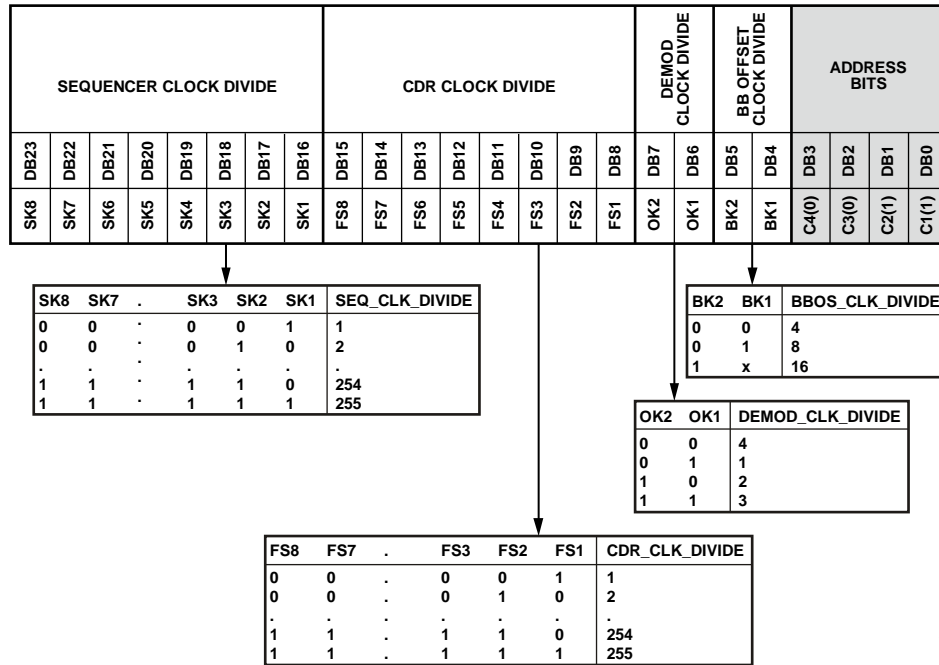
| SEQUENCER CLOCK DIVIDE | | | | | | | | CDR CLOCK DIVIDE | | | | | | | | DEMOD CLOCK DIVIDE | | BB OFFSET CLOCK DIVIDE | | ADDRESS BITS | | | |
|---|---|---|---|---|---|---|---|---|---|---|---|---|---|---|---|---|---|---|---|---|---|---|---|
| DB23 | DB22 | DB21 | DB20 | DB19 | DB18 | DB17 | DB16 | DB15 | DB14 | DB13 | DB12 | DB11 | DB10 | DB9 | DB8 | DB7 | DB6 | DB5 | DB4 | DB3 | DB2 | DB1 | DB0 |
| SK8 | SK7 | SK6 | SK5 | SK4 | SK3 | SK2 | SK1 | FS8 | FS7 | FS6 | FS5 | FS4 | FS3 | FS2 | FS1 | OK2 | OK1 | BK2 | BK1 | C4(0) | C3(0) | C2(1) | C1(1) |

| SK8 | SK7 | . | SK3 | SK2 | SK1 | SEQ_CLK_DIVIDE |
|---|---|---|---|---|---|---|
| 0 | 0 | . | 0 | 0 | 1 | 1 |
| 0 | 0 | . | 0 | 1 | 0 | 2 |
| . | . | . | . | . | . | . |
| 1 | 1 | . | 1 | 1 | 0 | 254 |
| 1 | 1 | . | 1 | 1 | 1 | 255 |

| BK2 | BK1 | BBOS_CLK_DIVIDE |
|---|---|---|
| 0 | 0 | 4 |
| 0 | 1 | 8 |
| 1 | x | 16 |

| OK2 | OK1 | DEMOD_CLK_DIVIDE |
|---|---|---|
| 0 | 0 | 4 |
| 0 | 1 | 1 |
| 1 | 0 | 2 |
| 1 | 1 | 3 |

| FS8 | FS7 | . | FS3 | FS2 | FS1 | CDR_CLK_DIVIDE |
|---|---|---|---|---|---|---|
| 0 | 0 | . | 0 | 0 | 1 | 1 |
| 0 | 0 | . | 0 | 1 | 0 | 2 |
| . | . | . | . | . | . | . |
| 1 | 1 | . | 1 | 1 | 0 | 254 |
| 1 | 1 | . | 1 | 1 | 1 | 255 |